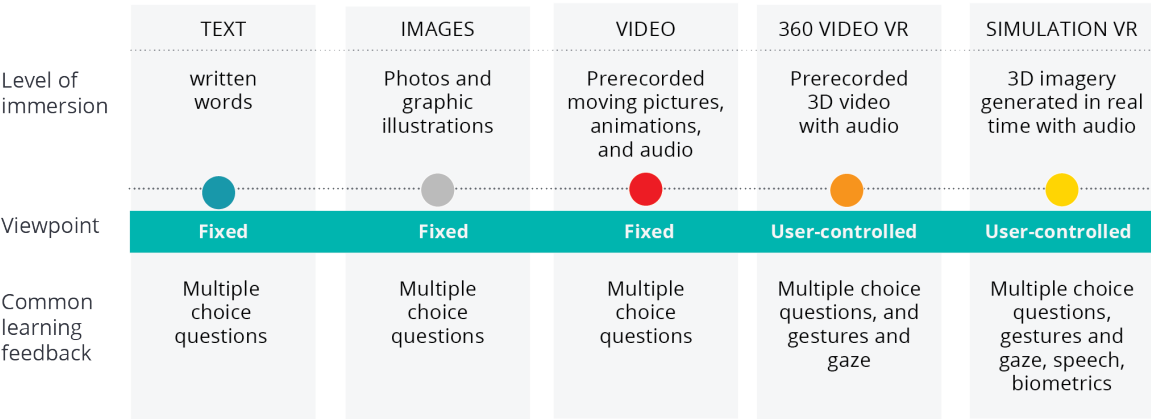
| | TEXT | IMAGES | VIDEO | 360 VIDEO VR | SIMULATION VR |
|---|---|---|---|---|---|
| Level of immersion | written words | Photos and graphic illustrations | Prerecorded moving pictures, animations, and audio | Prerecorded 3D video with audio | 3D imagery generated in real time with audio |
| Viewpoint | Fixed | Fixed | Fixed | User-controlled | User-controlled |
| Common learning feedback | Multiple choice questions | Multiple choice questions | Multiple choice questions | Multiple choice questions, and gestures and gaze | Multiple choice questions, gestures and gaze, speech, biometrics |